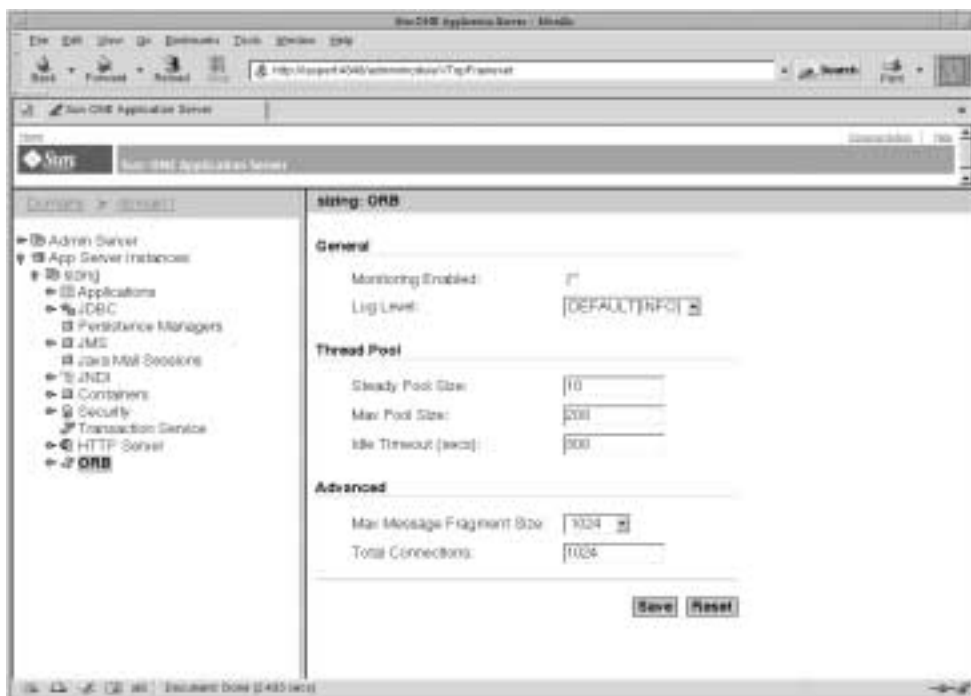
Sun ONE Application Server - Mozilla

File Edit View Go Bookmarks Tools Window Help

Back Forward Reload Stop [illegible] Search Print

Sun ONE Application Server

Sun ONE Application Server

Domains > domain1

Admin Server
App Server Instances
sizing
Applications
JDBC
Persistence Managers
JMS
Java Mail Sessions
JNDI
Containers
Security
Transaction Service
HTTP Server
ORB

sizing: ORB

General

Monitoring Enabled:

Log Level: DEFAULT(INFO)

Thread Pool

Steady Pool Size: 10

Max Pool Size: 200

Idle Timeout (secs): 300

Advanced

Max Message Fragment Size: 1024

Total Connections: 1024

Save Reset

Document: Done (2.493 secs)